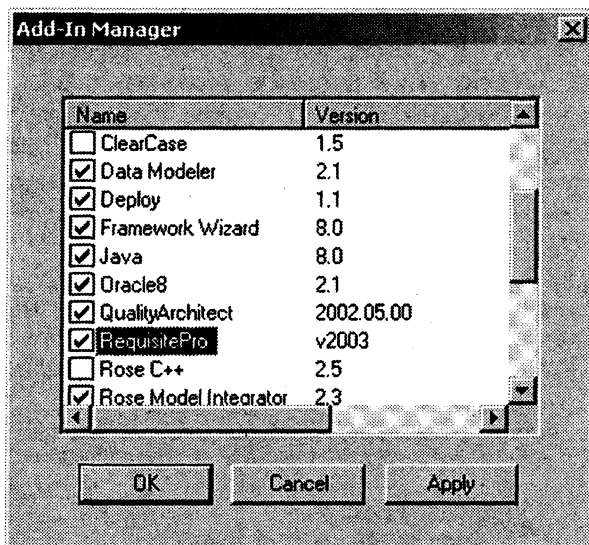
Add-In Manager

| Name | Version |
|---|---|
| ClearCase | 1.5 |
| Data Modeler | 2.1 |
| Deploy | 1.1 |
| Framework Wizard | 8.0 |
| Java | 8.0 |
| Oracle8 | 2.1 |
| QualityArchitect | 2002.05.00 |
| RequisitePro | v2003 |
| Rose C++ | 2.5 |
| Rose Model Integrator | 2.3 |

OK Cancel Apply